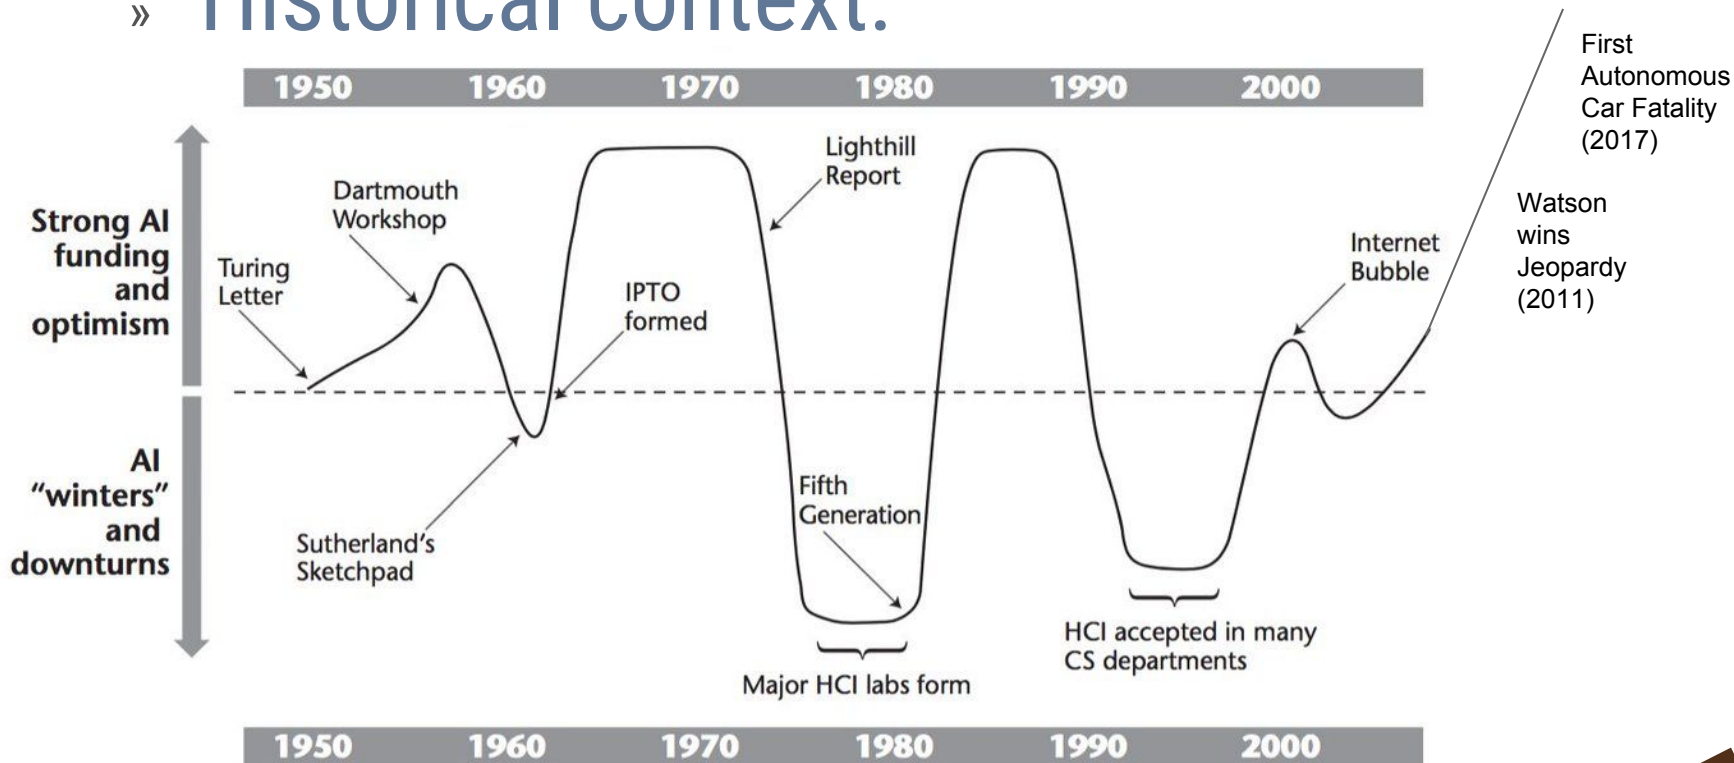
» Historical context:

| 1950 | 1960 | 1970 | 1980 | 1990 | 2000 |
|---|---|---|---|---|---|

First Autonomous Car Fatality (2017)

Watson wins Jeopardy (2011)

Strong AI funding and optimism

AI "winters" and downturns

Dartmouth Workshop

Turing Letter

Lighthill Report

IPTO formed

Internet Bubble

Fifth Generation

Sutherland's Sketchpad

HCI accepted in many CS departments

Major HCI labs form

| 1950 | 1960 | 1970 | 1980 | 1990 | 2000 |
|---|---|---|---|---|---|